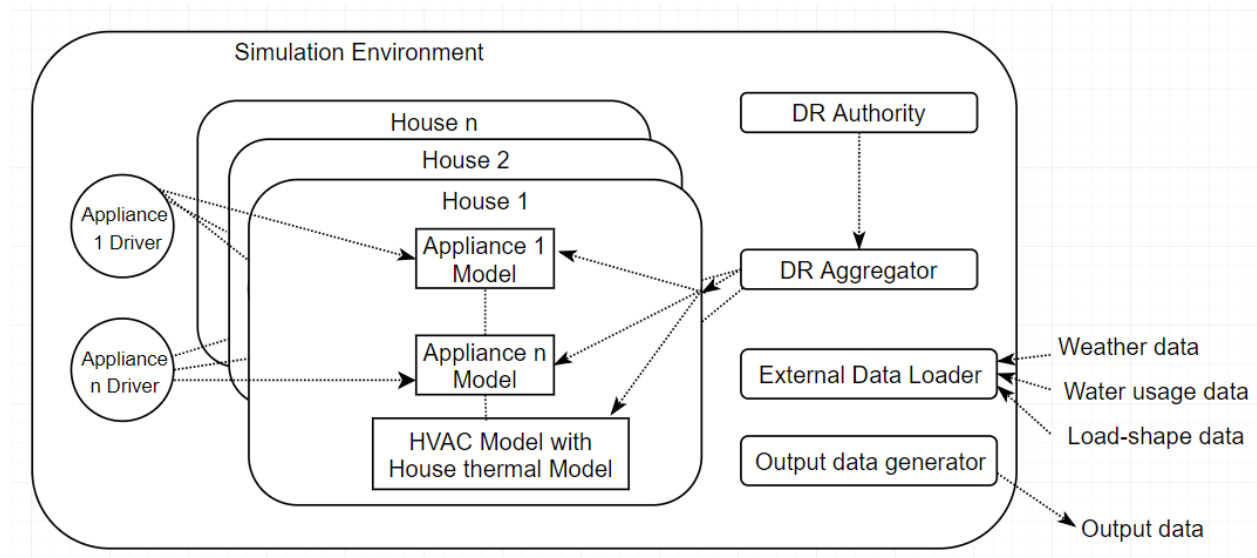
Simulation Environment

House n

House 2

House 1

Appliance 1 Driver

Appliance n Driver

Appliance 1 Model

Appliance n Model

HVAC Model with House thermal Model

DR Authority

DR Aggregator

External Data Loader

Output data generator

Weather data

Water usage data

Load-shape data

Output data